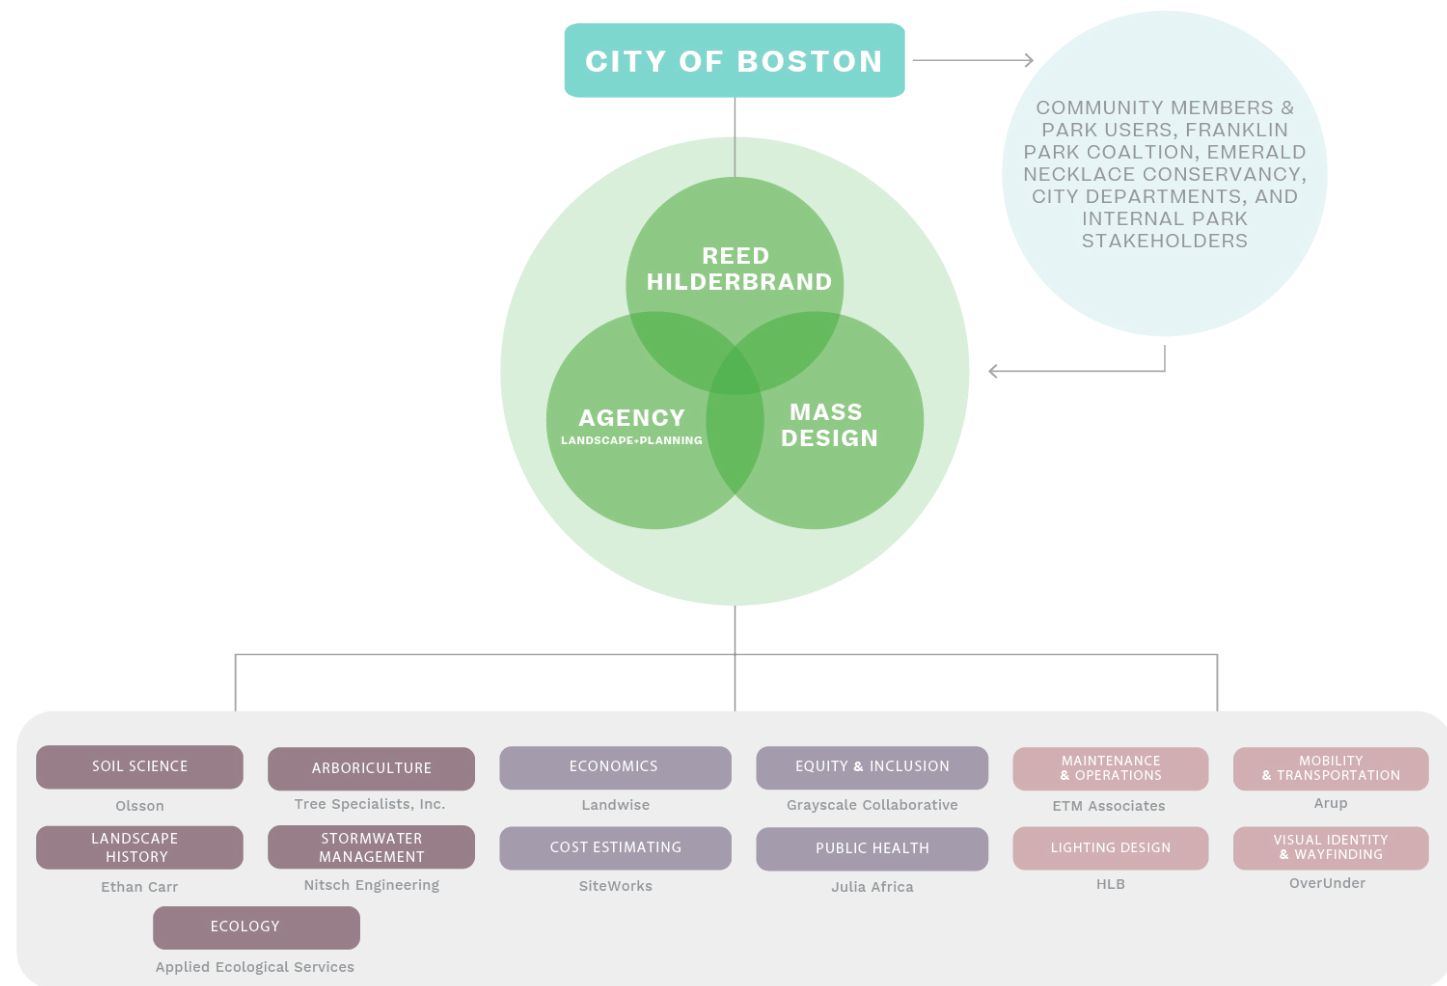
CITY OF BOSTON

COMMUNITY MEMBERS & PARK USERS, FRANKLIN PARK COALTION, EMERALD NECKLACE CONSERVANCY, CITY DEPARTMENTS, AND INTERNAL PARK STAKEHOLDERS

REED HILDERBRAND

AGENCY
LANDSCAPE+PLANNING

MASS DESIGN

SOIL SCIENCE
Olsson

LANDSCAPE HISTORY
Ethan Carr

ARBORICULTURE
Tree Specialists, Inc.

STORMWATER MANAGEMENT
Nitsch Engineering

ECOLOGY
Applied Ecological Services

ECONOMICS
Landwise

COST ESTIMATING
SiteWorks

EQUITY & INCLUSION
Grayscale Collaborative

PUBLIC HEALTH
Julia Africa

MAINTENANCE & OPERATIONS
ETM Associates

LIGHTING DESIGN
HLB

MOBILITY & TRANSPORTATION
Arup

VISUAL IDENTITY & WAYFINDING
OverUnder